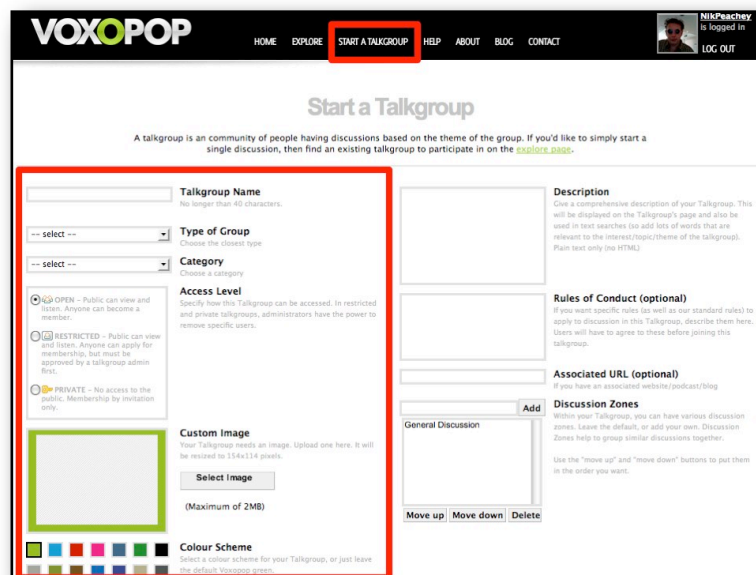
VOXOPOP

HOME EXPLORE START A TALKGROUP HELP ABOUT BLOG CONTACT

NikPeachey is logged in
LOG OUT

Start a Talkgroup

A talkgroup is an community of people having discussions based on the theme of the group. If you'd like to simply start a single discussion, then find an existing talkgroup to participate in on the explore page.

Talkgroup Name
No longer than 40 characters.

-- select --
Type of Group
Choose the closest type

-- select --
Category
Choose a category

Access Level
Specify how this Talkgroup can be accessed. In restricted and private talkgroups, administrators have the power to remove specific users.

OPEN – Public can view and listen. Anyone can become a member.

RESTRICTED – Public can view and listen. Anyone can apply for membership, but must be approved by a talkgroup admin first.

PRIVATE – No access to the public. Membership by invitation only.

Custom Image
Your Talkgroup needs an image. Upload one here. It will be resized to 154x114 pixels.

Select Image

(Maximum of 2MB)

Colour Scheme
Select a colour scheme for your Talkgroup, or just leave the default Voxopop green.

Description
Give a comprehensive description of your Talkgroup. This will be displayed on the Talkgroup's page and also be used in text searches (so add lots of words that are relevant to the interest/topic/theme of the talkgroup). Plain text only (no HTML)

Rules of Conduct (optional)
If you want specific rules (as well as our standard rules) to apply to discussion in this Talkgroup, describe them here. Users will have to agree to these before joining this talkgroup.

Associated URL (optional)
If you have an associated website/podcast/blog

Add

Discussion Zones
Within your Talkgroup, you can have various discussion zones. Leave the default, or add your own. Discussion Zones help to group similar discussions together.

Use the "move up" and "move down" buttons to put them in the order you want.

General Discussion

Move up Move down Delete